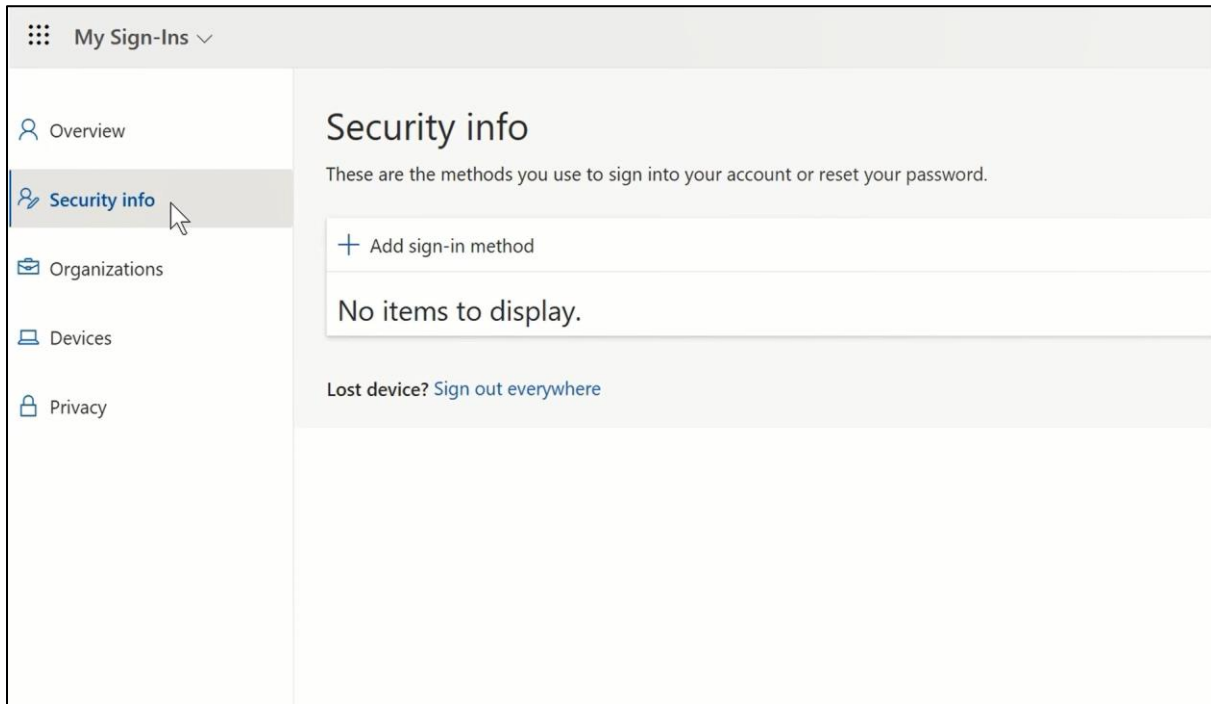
My Sign-Ins

Overview

Security info

Organizations

Devices

Privacy

Security info

These are the methods you use to sign into your account or reset your password.

+ Add sign-in method

No items to display.

Lost device? Sign out everywhere